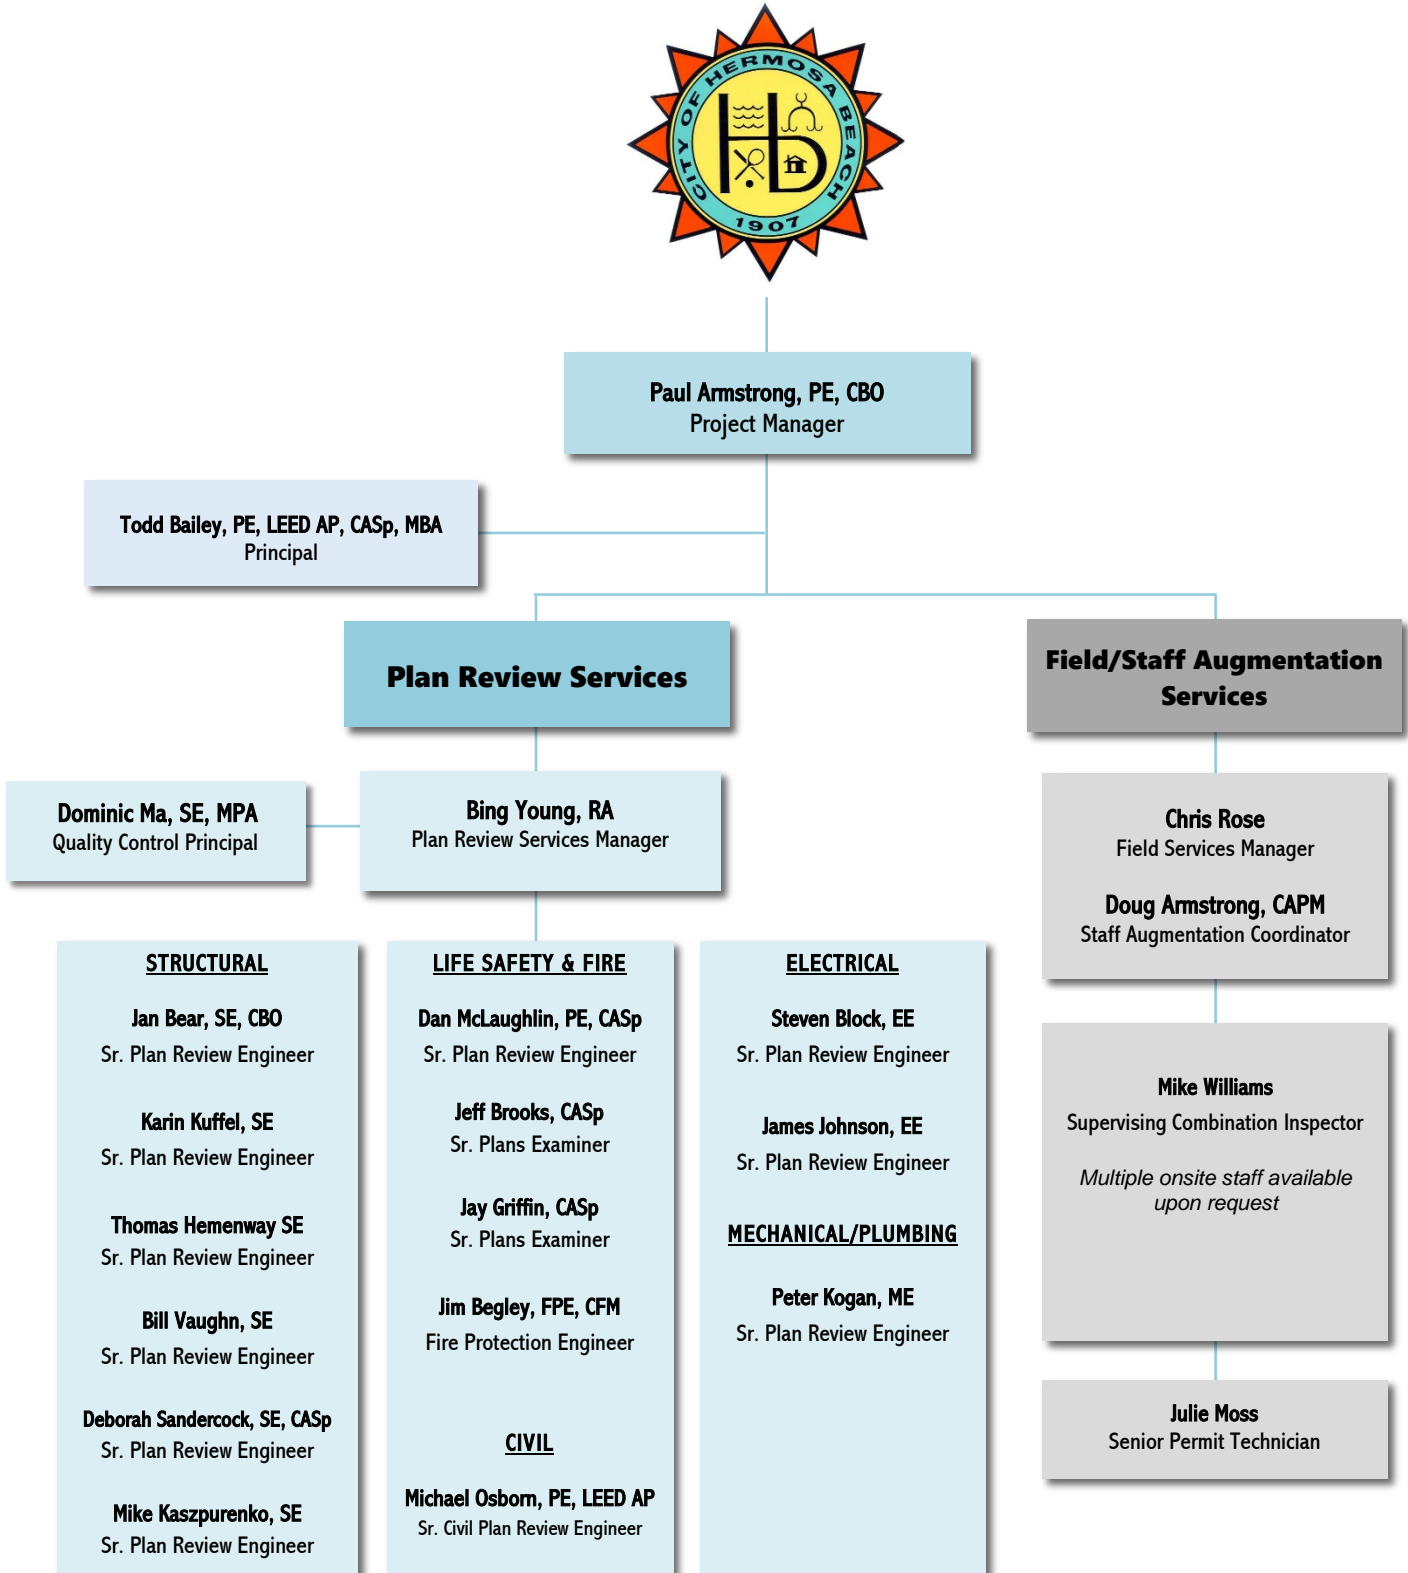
CITY OF HERMOSA BEACH
1907

Paul Armstrong, PE, CBO
Project Manager

Todd Bailey, PE, LEED AP, CASp, MBA
Principal

Plan Review Services

Field/Staff Augmentation Services

Dominic Ma, SE, MPA
Quality Control Principal

Bing Young, RA
Plan Review Services Manager

Chris Rose
Field Services Manager

Doug Armstrong, CAPM
Staff Augmentation Coordinator

STRUCTURAL

Jan Bear, SE, CBO
Sr. Plan Review Engineer

Karin Kuffel, SE
Sr. Plan Review Engineer

Thomas Hemenway SE
Sr. Plan Review Engineer

Bill Vaughn, SE
Sr. Plan Review Engineer

Deborah Sandercock, SE, CASp
Sr. Plan Review Engineer

Mike Kaszpurenko, SE
Sr. Plan Review Engineer

LIFE SAFETY & FIRE

Dan McLaughlin, PE, CASp
Sr. Plan Review Engineer

Jeff Brooks, CASp
Sr. Plans Examiner

Jay Griffin, CASp
Sr. Plans Examiner

Jim Begley, FPE, CFM
Fire Protection Engineer

CIVIL

Michael Osborn, PE, LEED AP
Sr. Civil Plan Review Engineer

ELECTRICAL

Steven Block, EE
Sr. Plan Review Engineer

James Johnson, EE
Sr. Plan Review Engineer

MECHANICAL/PLUMBING

Peter Kogan, ME
Sr. Plan Review Engineer

Mike Williams
Supervising Combination Inspector

Multiple onsite staff available upon request

Julie Moss
Senior Permit Technician